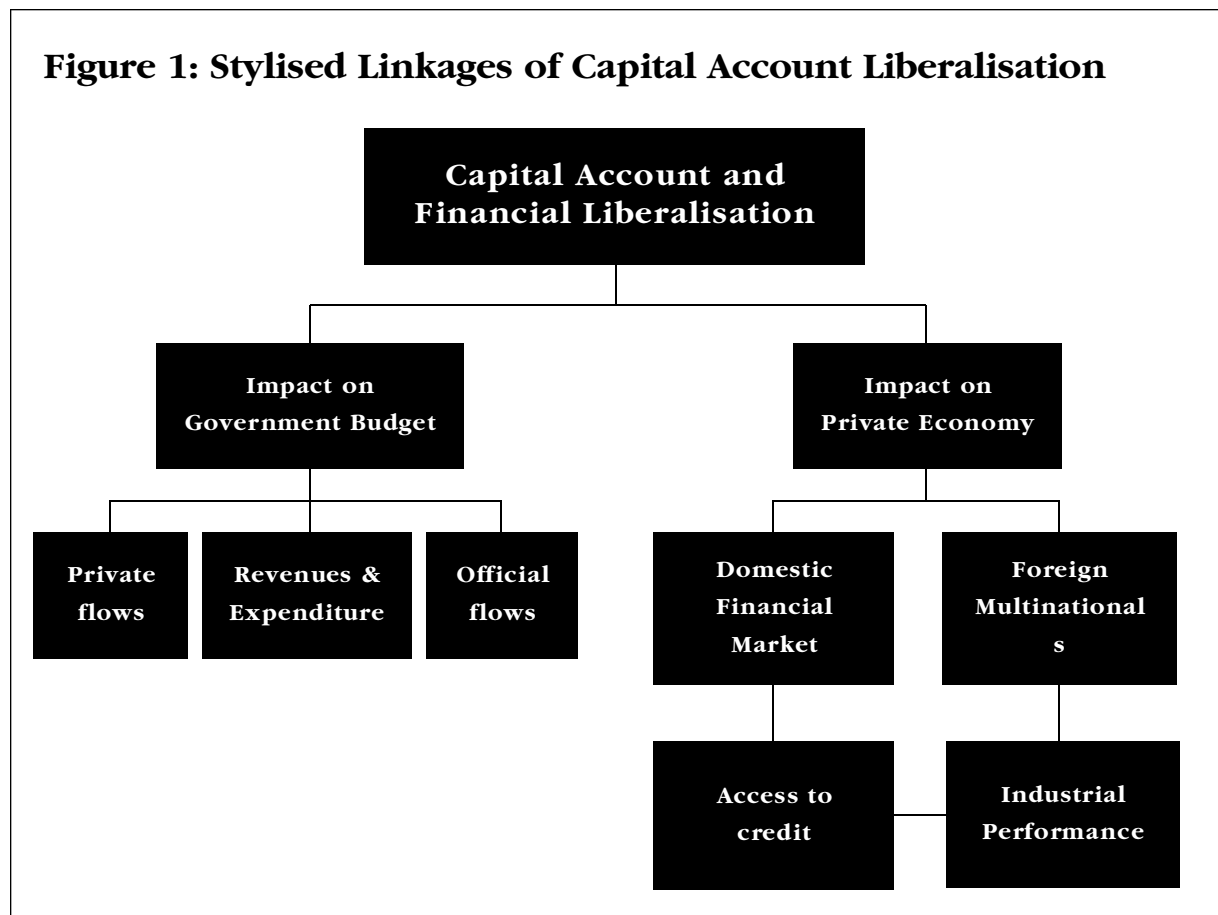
Figure 1: Stylised Linkages of Capital Account Liberalisation

Capital Account and Financial Liberalisation

Impact on Government Budget

Impact on Private Economy

Private flows

Revenues & Expenditure

Official flows

Domestic Financial Market

Foreign Multinational s

Access to credit

Industrial Performance